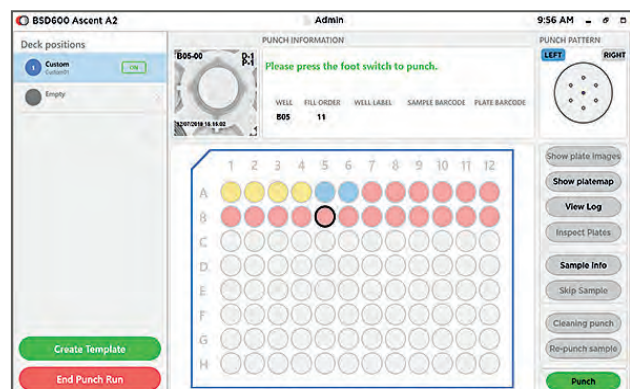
BSD600 Ascent A2

Admin

9:56 AM

Deck positions

1 Custom Custom01 ON

Empty

PUNCH INFORMATION

B05-00

12/07/2018 16:15:02

Please press the foot switch to punch.

| WELL | FILL ORDER | WELL LABEL | SAMPLE BARCODE | PLATE BARCODE |
|---|---|---|---|---|
| B05 | 11 | | | |

PUNCH PATTERN

LEFT RIGHT

1 2 3 4 5 6 7 8 9 10 11 12

A
B
C
D
E
F
G
H

Show plate images

Show platemap

View Log

Inspect Plates

Sample Info

Skip Sample

Cleaning punch

Re-punch sample

Punch

Create Template

End Punch Run